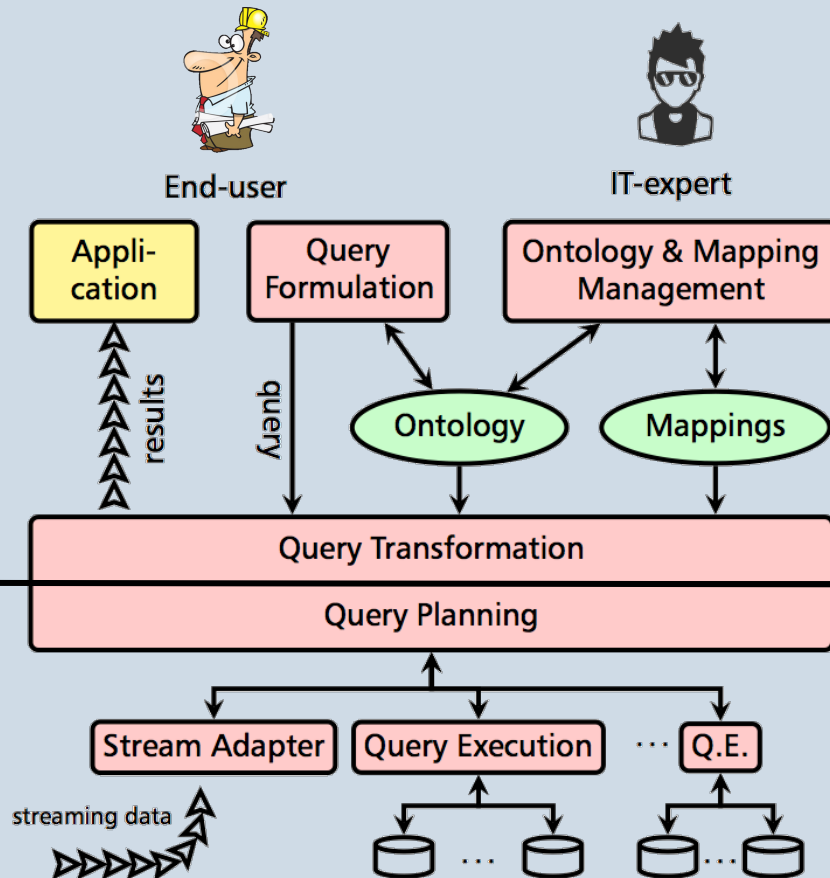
End-user

IT-expert

Application

Query Formulation

Ontology & Mapping Management

results

query

Ontology

Mappings

Query Transformation

Query Planning

Stream Adapter

Query Execution

··· Q.E.

streaming data

···

···